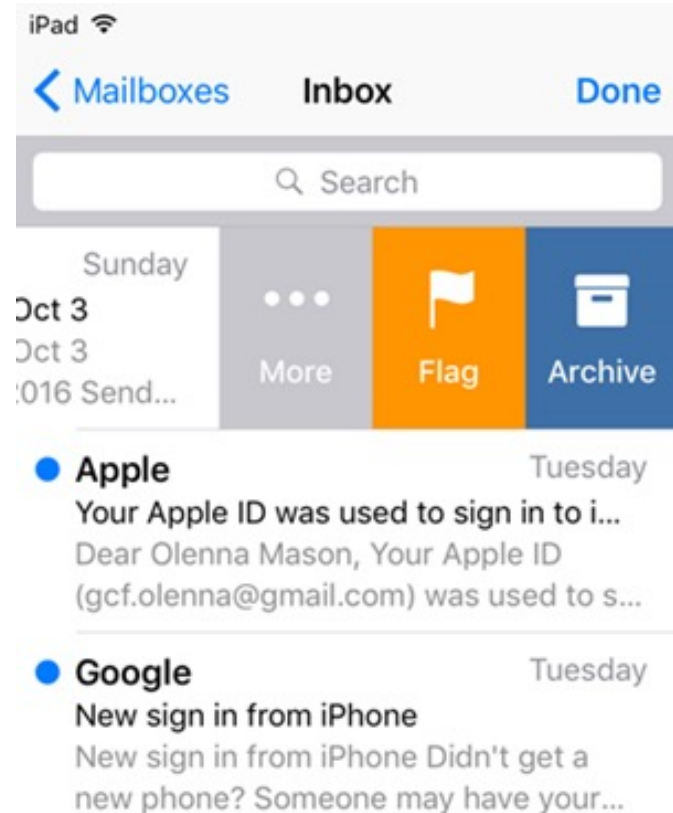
iPad

Mailboxes Inbox Done

Search

Sunday
Oct 3
Oct 3
016 Send...

More Flag Archive

Apple Tuesday
Your Apple ID was used to sign in to i...
Dear Olenna Mason, Your Apple ID (gcf.olenna@gmail.com) was used to s...

Google Tuesday
New sign in from iPhone
New sign in from iPhone Didn't get a new phone? Someone may have your...